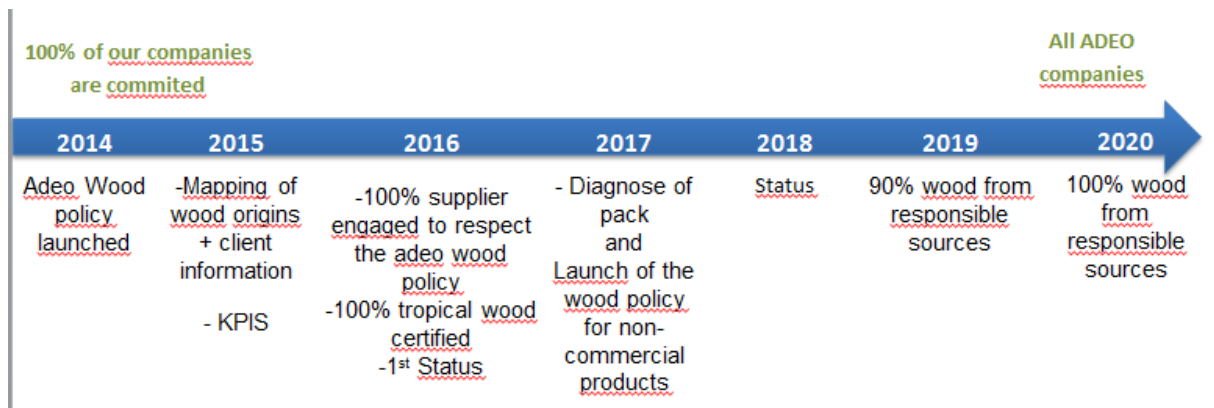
100% of our companies are commited

All ADEO companies

2014

2015

2016

2017

2018

2019

2020

Adeo Wood policy launched

-Mapping of wood origins + client information

- KPIS

-100% supplier engaged to respect the adeo wood policy
-100% tropical wood certified
-1$^{st}$ Status

- Diagnose of pack and Launch of the wood policy for non-commercial products

Status

90% wood from responsible sources

100% wood from responsible sources